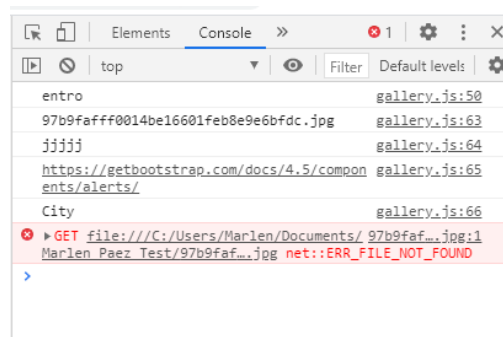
Elements Console » 1

top Filter Default levels

entro gallery.js:50

97b9fafff0014be16601feb8e9e6bfdc.jpg gallery.js:63

jjjjj gallery.js:64

https://getbootstrap.com/docs/4.5/components/alerts/ gallery.js:65

City gallery.js:66

GET file:///C:/Users/Marlen/Documents/Marlen_Paez_Test/97b9faf….jpg net::ERR_FILE_NOT_FOUND 97b9faf….jpg:1

>